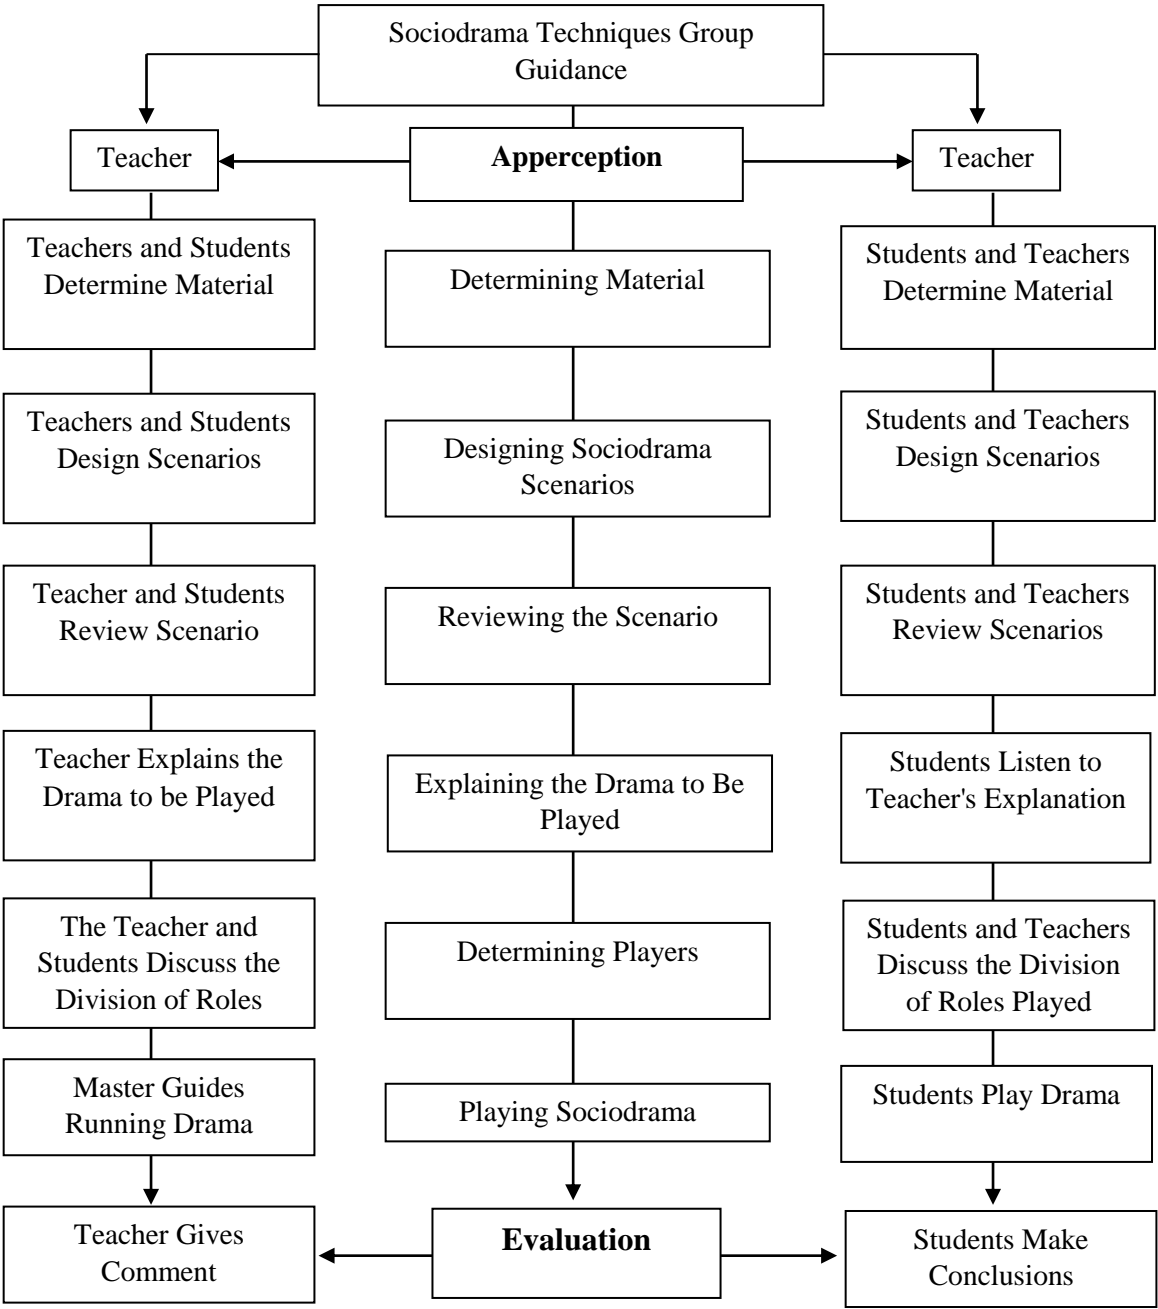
Sociodrama Techniques Group Guidance

Teacher

**Apperception**

Teacher

Teachers and Students Determine Material

Teachers and Students Design Scenarios

Teacher and Students Review Scenario

Teacher Explains the Drama to be Played

The Teacher and Students Discuss the Division of Roles

Master Guides Running Drama

Teacher Gives Comment

Determining Material

Designing Sociodrama Scenarios

Reviewing the Scenario

Explaining the Drama to Be Played

Determining Players

Playing Sociodrama

**Evaluation**

Students and Teachers Determine Material

Students and Teachers Design Scenarios

Students and Teachers Review Scenarios

Students Listen to Teacher's Explanation

Students and Teachers Discuss the Division of Roles Played

Students Play Drama

Students Make Conclusions